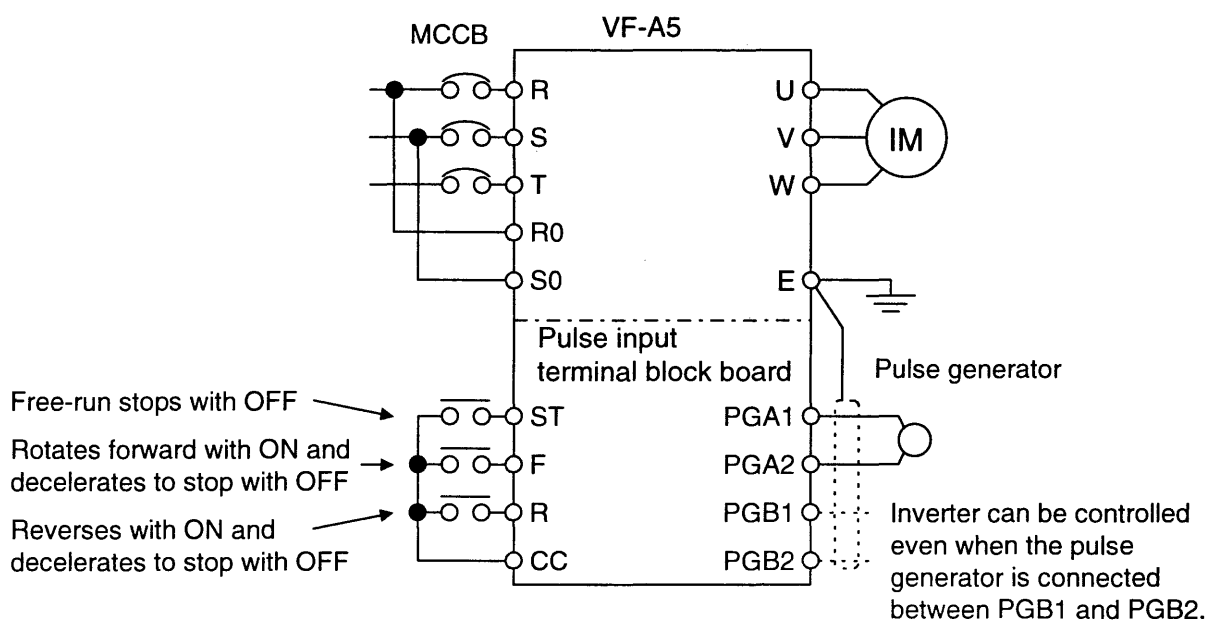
MCCB

VF-A5

R

S

T

R0

S0

U

V

W

IM

E

Pulse input terminal block board

Pulse generator

Free-run stops with OFF

Rotates forward with ON and decelerates to stop with OFF

Reverses with ON and decelerates to stop with OFF

ST

F

R

CC

PGA1

PGA2

PGB1

PGB2

Inverter can be controlled even when the pulse generator is connected between PGB1 and PGB2.